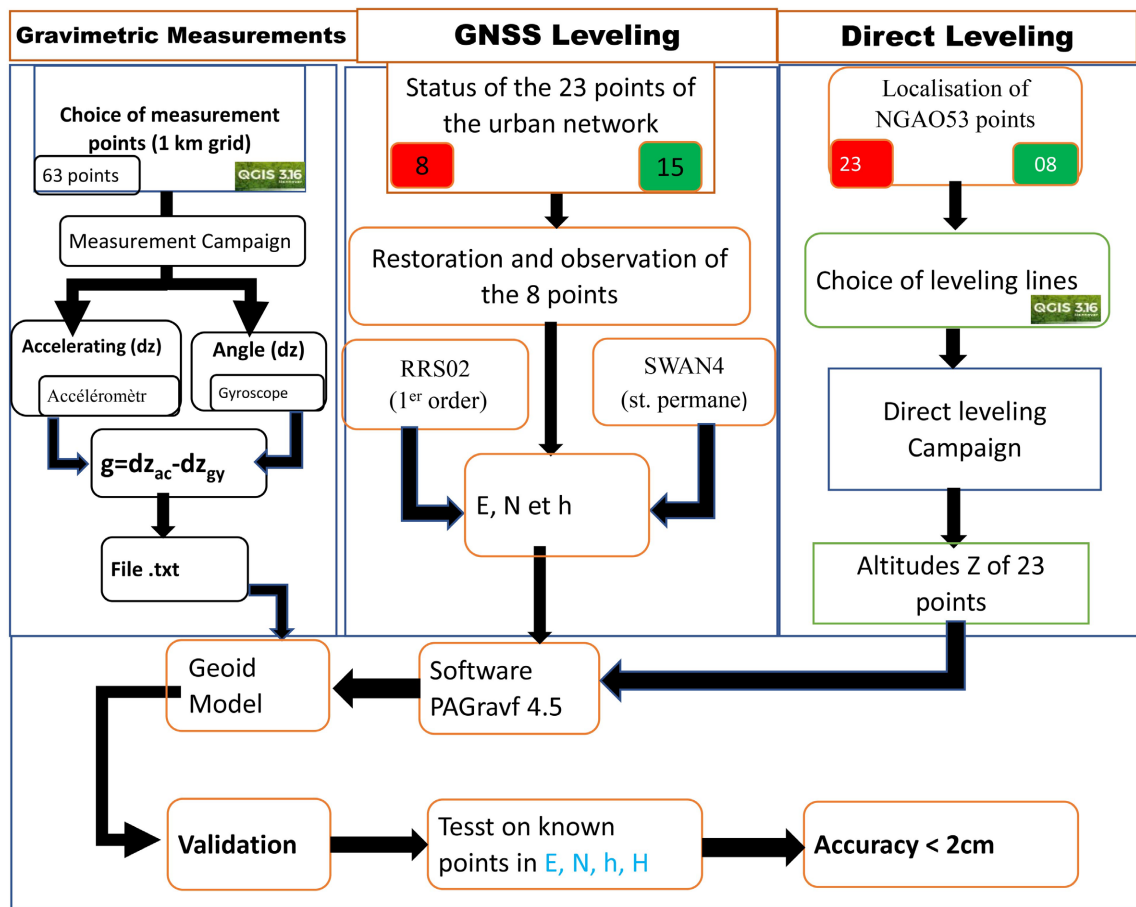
Gravimetric Measurements

Choice of measurement points (1 km grid)

63 points

QGIS 3.16

Measurement Campaign

Accelerating (dz)

Accéléromètr

Angle (dz)

Gyroscope

$g=dz_{ac}-dz_{gy}$

File .txt

GNSS Leveling

Status of the 23 points of the urban network

8

15

Restoration and observation of the 8 points

RRS02 (1$^{er}$ order)

SWAN4 (st. permane)

E, N et h

Direct Leveling

Localisation of NGAO53 points

23

08

Choice of leveling lines

QGIS 3.16

Direct leveling Campaign

Altitudes Z of 23 points

Geoid Model

Software PAGravf 4.5

Validation

Tesst on known points in E, N, h, H

Accuracy < 2cm